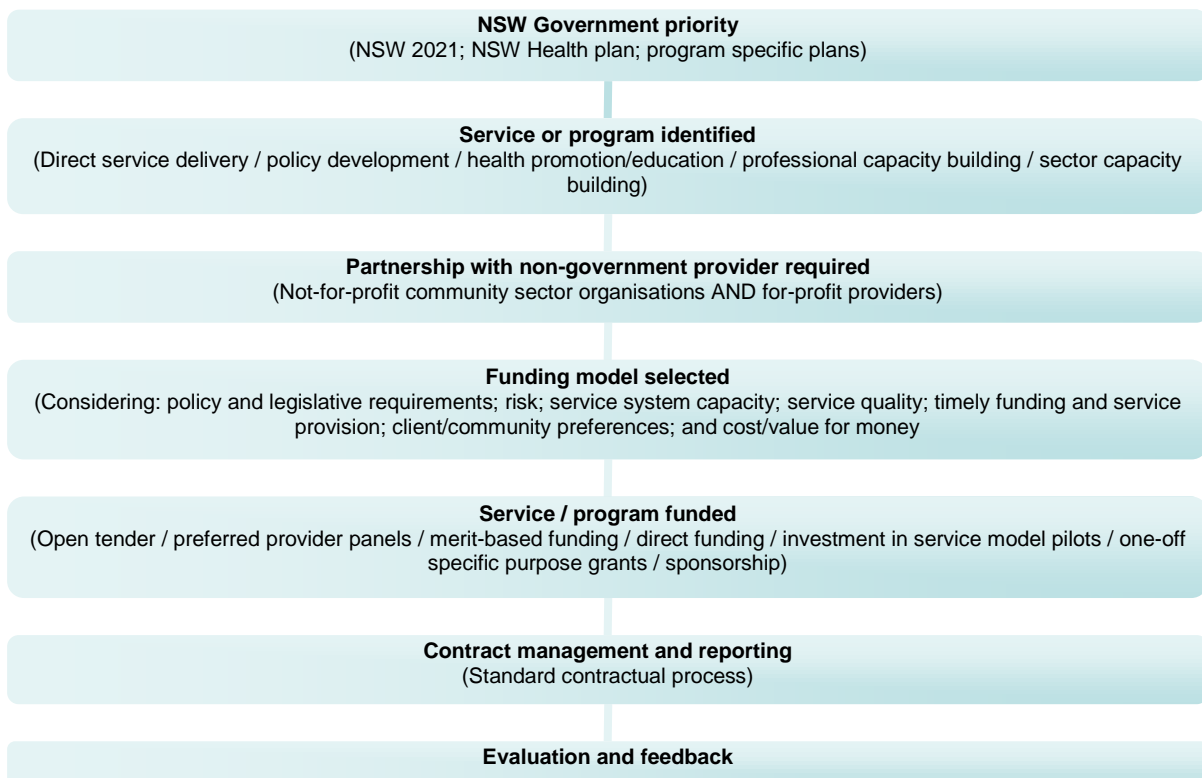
**NSW Government priority**
(NSW 2021; NSW Health plan; program specific plans)

**Service or program identified**
(Direct service delivery / policy development / health promotion/education / professional capacity building / sector capacity building)

**Partnership with non-government provider required**
(Not-for-profit community sector organisations AND for-profit providers)

**Funding model selected**
(Considering: policy and legislative requirements; risk; service system capacity; service quality; timely funding and service provision; client/community preferences; and cost/value for money

**Service / program funded**
(Open tender / preferred provider panels / merit-based funding / direct funding / investment in service model pilots / one-off specific purpose grants / sponsorship)

**Contract management and reporting**
(Standard contractual process)

**Evaluation and feedback**